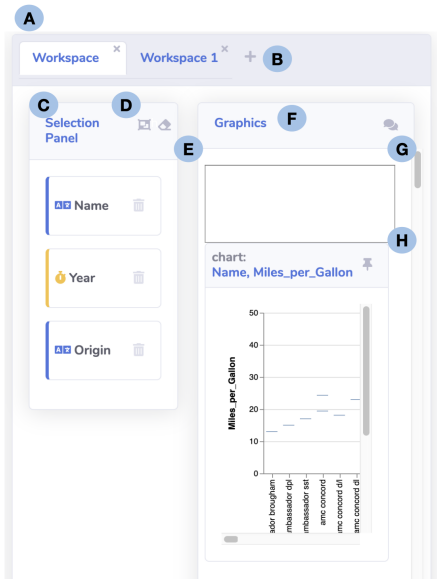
A

Workspace ×
Workspace 1 ×
+
B

C
D
Selection Panel

Name

Year

Origin

Graphics
F
E
G
H

chart: Name, Miles_per_Gallon

50
40
30
20
10
0

Miles_per_Gallon

ador brougham
mbassador dpl
mbassador sst
amc concord
amc concord d/l
amc concord dl